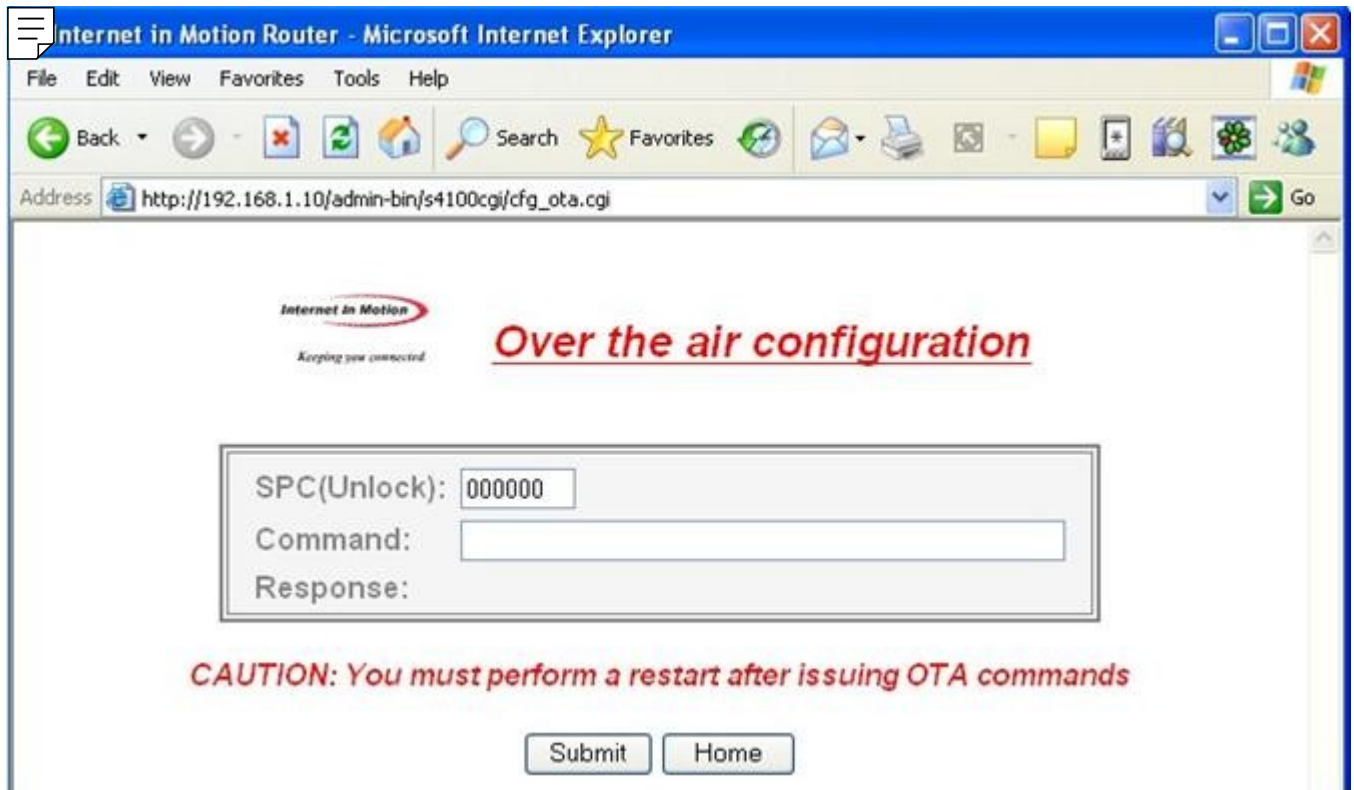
Internet in Motion Router - Microsoft Internet Explorer

File Edit View Favorites Tools Help

Back Search Favorites

Address http://192.168.1.10/admin-bin/s4100cgi/cfg_ota.cgi Go

Internet in Motion
Keeping you connected

Over the air configuration

SPC(Unlock): 000000
Command:
Response:

CAUTION: You must perform a restart after issuing OTA commands

Submit Home